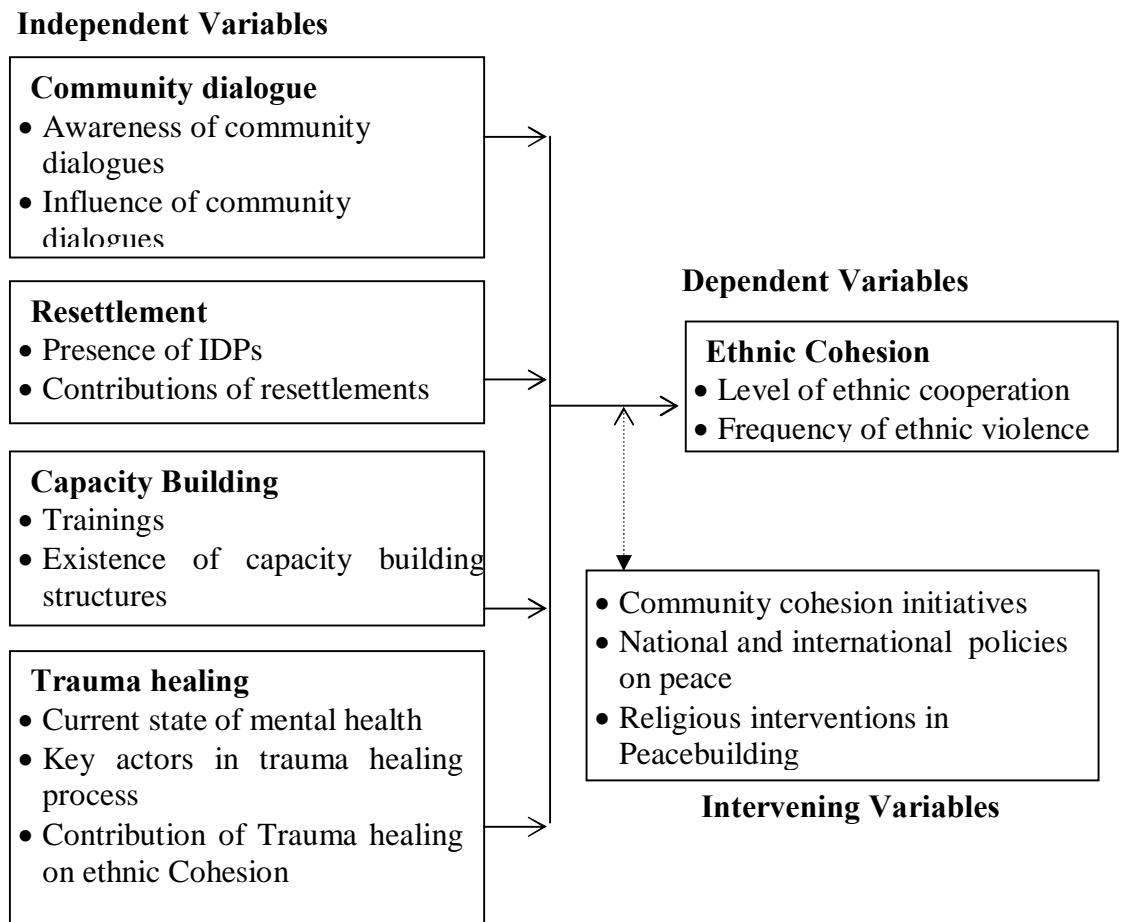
Independent Variables

Community dialogue
- Awareness of community dialogues
- Influence of community dialogues

Resettlement
- Presence of IDPs
- Contributions of resettlements

Capacity Building
- Trainings
- Existence of capacity building structures

Trauma healing
- Current state of mental health
- Key actors in trauma healing process
- Contribution of Trauma healing on ethnic Cohesion

Dependent Variables

Ethnic Cohesion
- Level of ethnic cooperation
- Frequency of ethnic violence

- Community cohesion initiatives
- National and international policies on peace
- Religious interventions in Peacebuilding

Intervening Variables